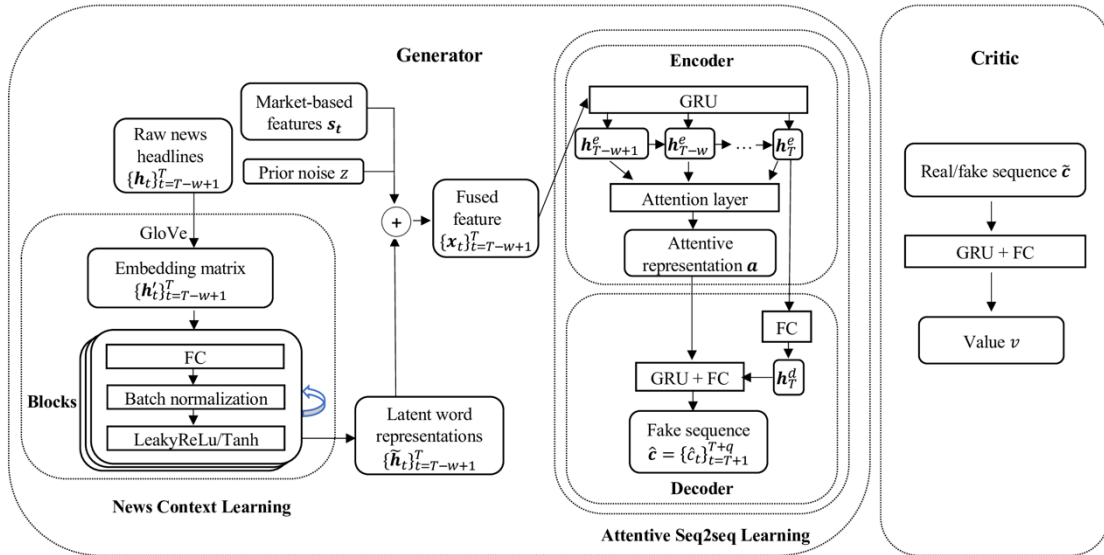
Generator

Market-based features $\boldsymbol{s_t}$

Raw news headlines $\{\boldsymbol{h}_t\}_{t=T-w+1}^{T}$

Prior noise $z$

GloVe

Embedding matrix $\{\boldsymbol{h}'_t\}_{t=T-w+1}^{T}$

Blocks

FC

Batch normalization

LeakyReLu/Tanh

+

Fused feature $\{\boldsymbol{x}_t\}_{t=T-w+1}^{T}$

Latent word representations $\{\tilde{\boldsymbol{h}}_t\}_{t=T-w+1}^{T}$

News Context Learning

Encoder

GRU

$\boldsymbol{h}_{T-w+1}^{e}$

$\boldsymbol{h}_{T-w}^{e}$

…

$\boldsymbol{h}_{T}^{e}$

Attention layer

Attentive representation $\boldsymbol{a}$

FC

$\boldsymbol{h}_{T}^{d}$

GRU + FC

Fake sequence $\hat{\boldsymbol{c}} = \{\hat{c}_t\}_{t=T+1}^{T+q}$

Decoder

Attentive Seq2seq Learning

Critic

Real/fake sequence $\tilde{\boldsymbol{c}}$

GRU + FC

Value $v$